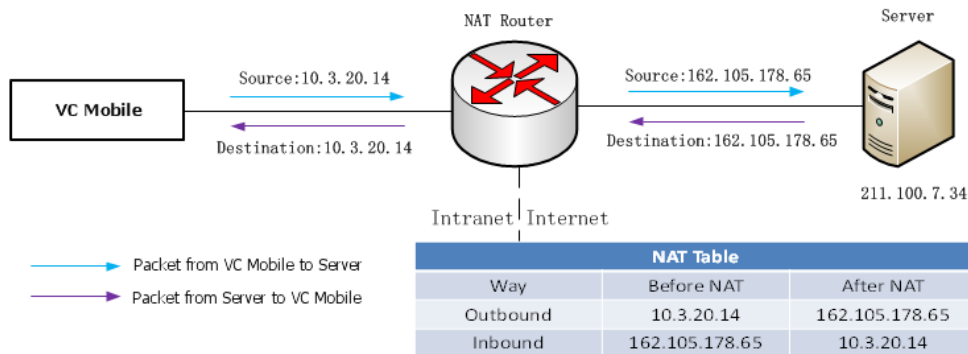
NAT Router

Server

VC Mobile

Source:10.3.20.14

Destination:10.3.20.14

Source:162.105.178.65

Destination:162.105.178.65

211.100.7.34

Intranet Internet

Packet from VC Mobile to Server

Packet from Server to VC Mobile

| NAT Table | | |
|---|---|---|
| Way | Before NAT | After NAT |
| Outbound | 10.3.20.14 | 162.105.178.65 |
| Inbound | 162.105.178.65 | 10.3.20.14 |